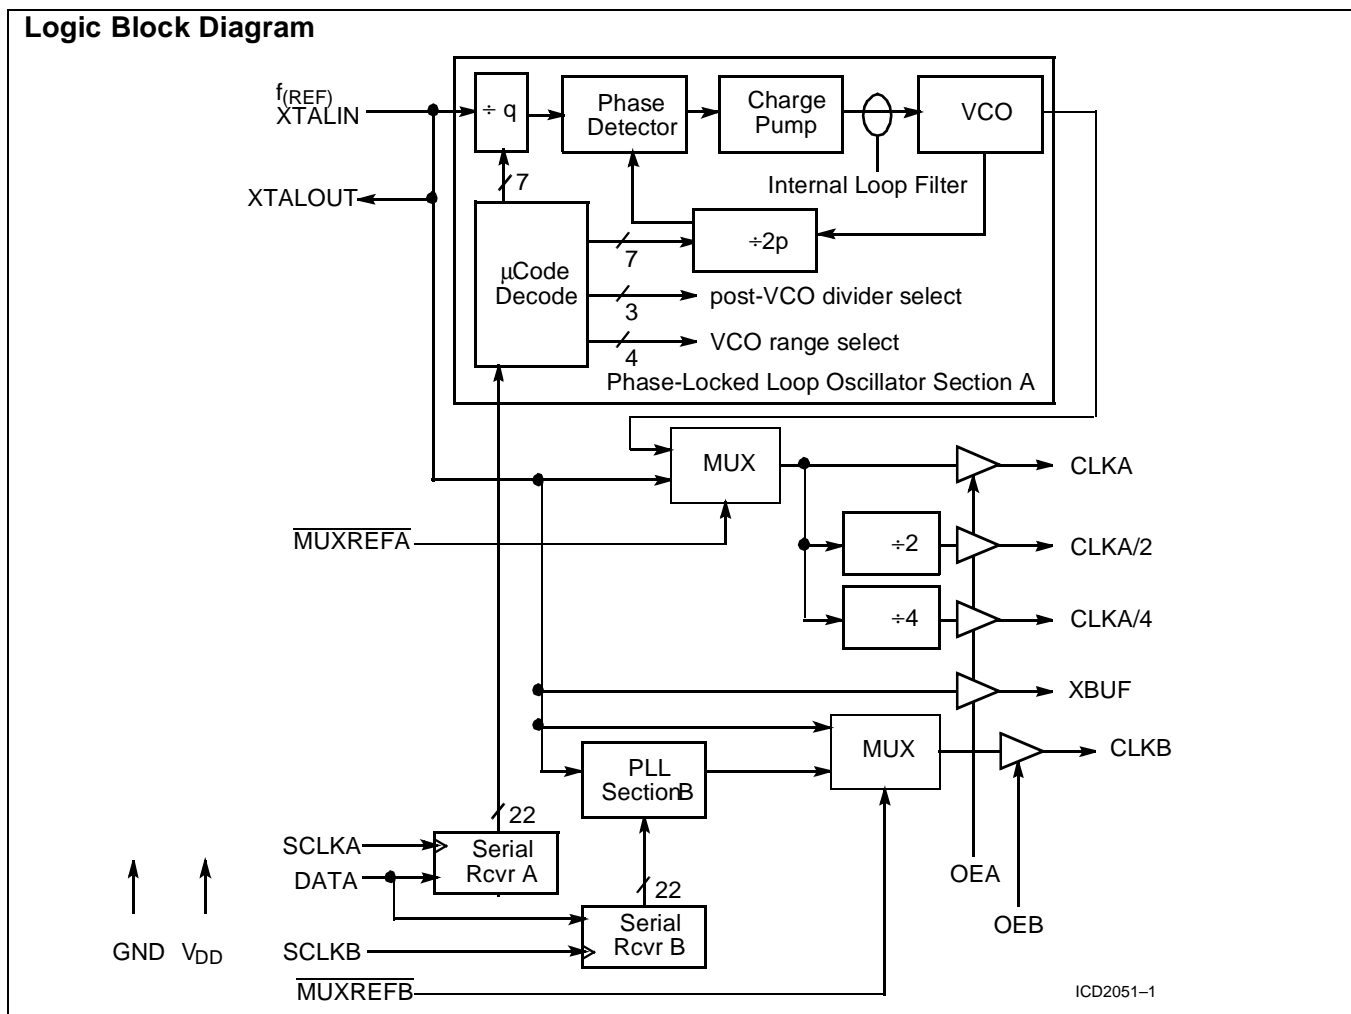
Logic Block Diagram

$f_{(REF)}$
XTALIN

÷ q

Phase Detector

Charge Pump

VCO

Internal Loop Filter

XTALOUT

7

µCode Decode

÷2p

7

post-VCO divider select

3

VCO range select

4

Phase-Locked Loop Oscillator Section A

MUX

CLKA

$\overline{\text{MUXREFA}}$

÷2

CLKA/2

÷4

CLKA/4

XBUF

MUX

CLKB

PLL SectionB

22

SCLKA

Serial Rcvr A

DATA

22

OEA

Serial Rcvr B

OEB

GND $V_{DD}$

SCLKB

$\overline{\text{MUXREFB}}$

ICD2051–1